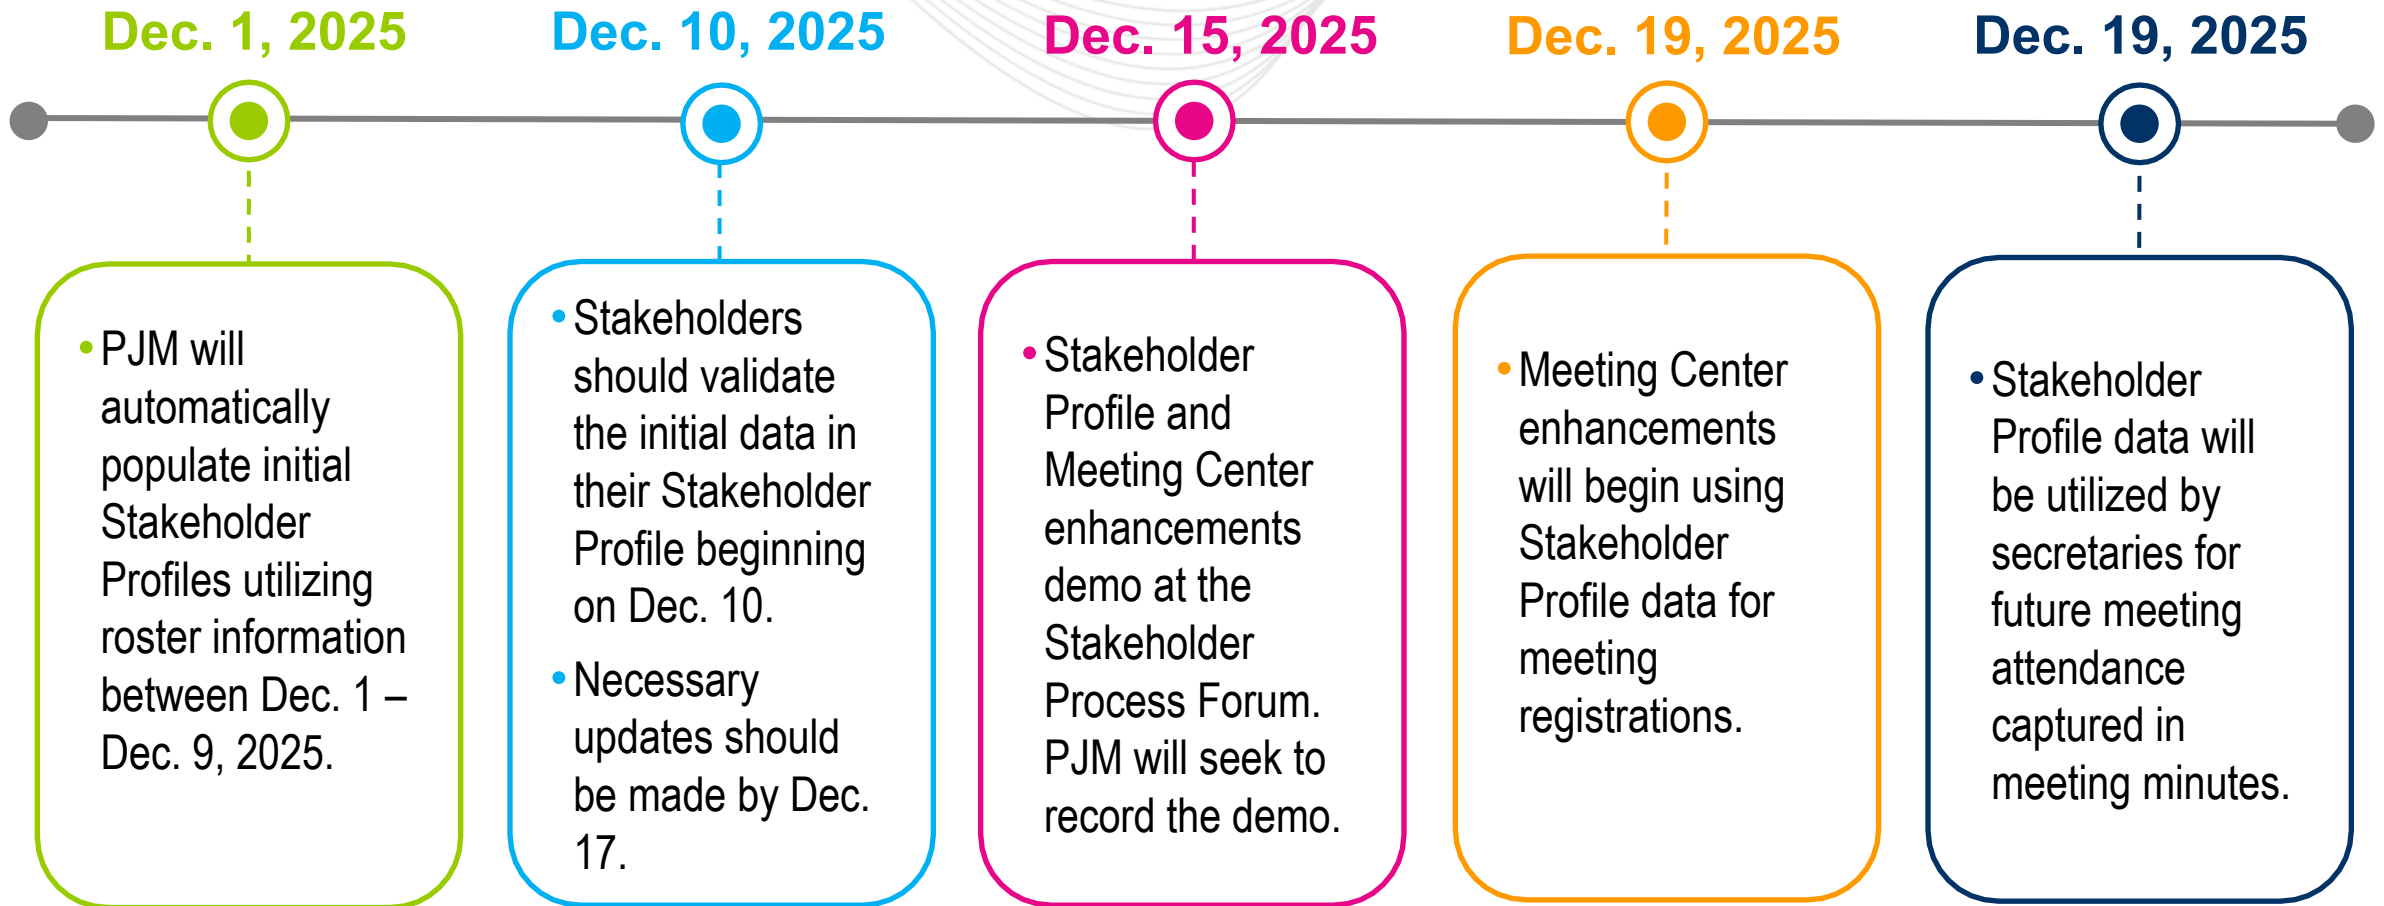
Dec. 1, 2025

• PJM will automatically populate initial Stakeholder Profiles utilizing roster information between Dec. 1 – Dec. 9, 2025.

Dec. 10, 2025

• Stakeholders should validate the initial data in their Stakeholder Profile beginning on Dec. 10.

• Necessary updates should be made by Dec. 17.

Dec. 15, 2025

• Stakeholder Profile and Meeting Center enhancements demo at the Stakeholder Process Forum. PJM will seek to record the demo.

Dec. 19, 2025

• Meeting Center enhancements will begin using Stakeholder Profile data for meeting registrations.

Dec. 19, 2025

• Stakeholder Profile data will be utilized by secretaries for future meeting attendance captured in meeting minutes.